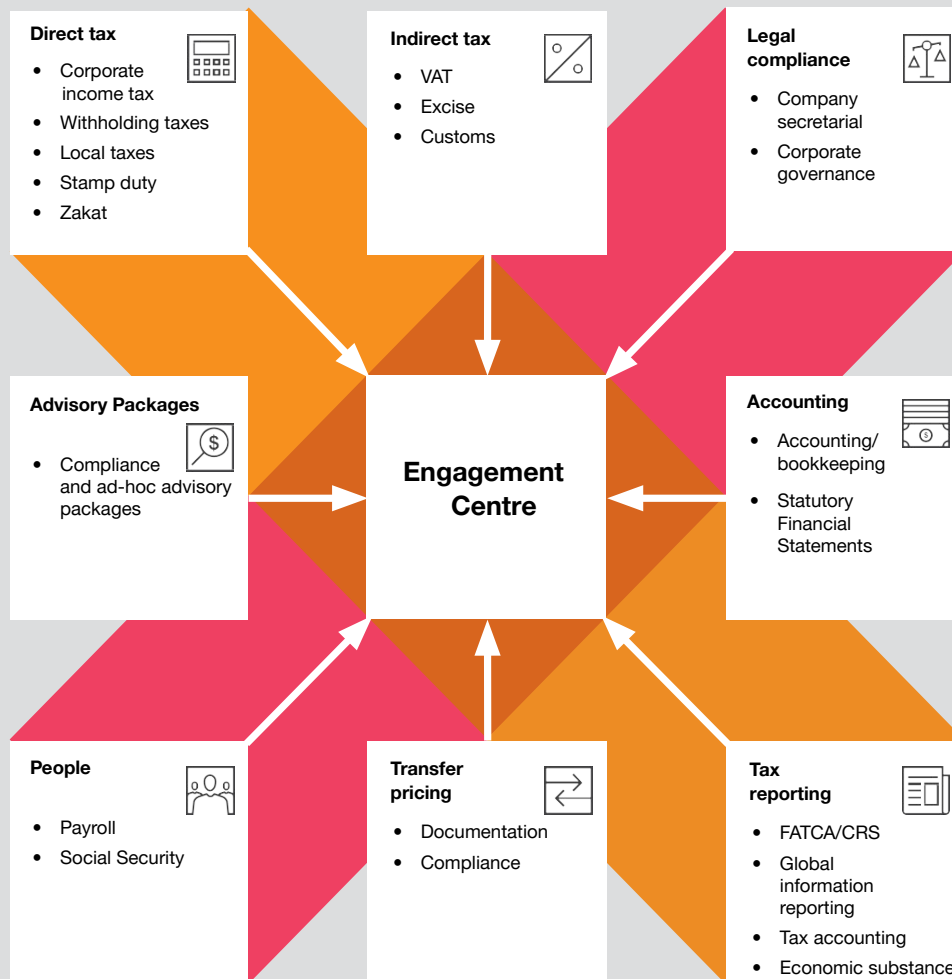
Direct tax
- Corporate income tax
- Withholding taxes
- Local taxes
- Stamp duty
- Zakat

Indirect tax
- VAT
- Excise
- Customs

Legal compliance
- Company secretarial
- Corporate governance

Advisory Packages
- Compliance and ad-hoc advisory packages

Engagement Centre

Accounting
- Accounting/ bookkeeping
- Statutory Financial Statements

People
- Payroll
- Social Security

Transfer pricing
- Documentation
- Compliance

Tax reporting
- FATCA/CRS
- Global information reporting
- Tax accounting
- Economic substance